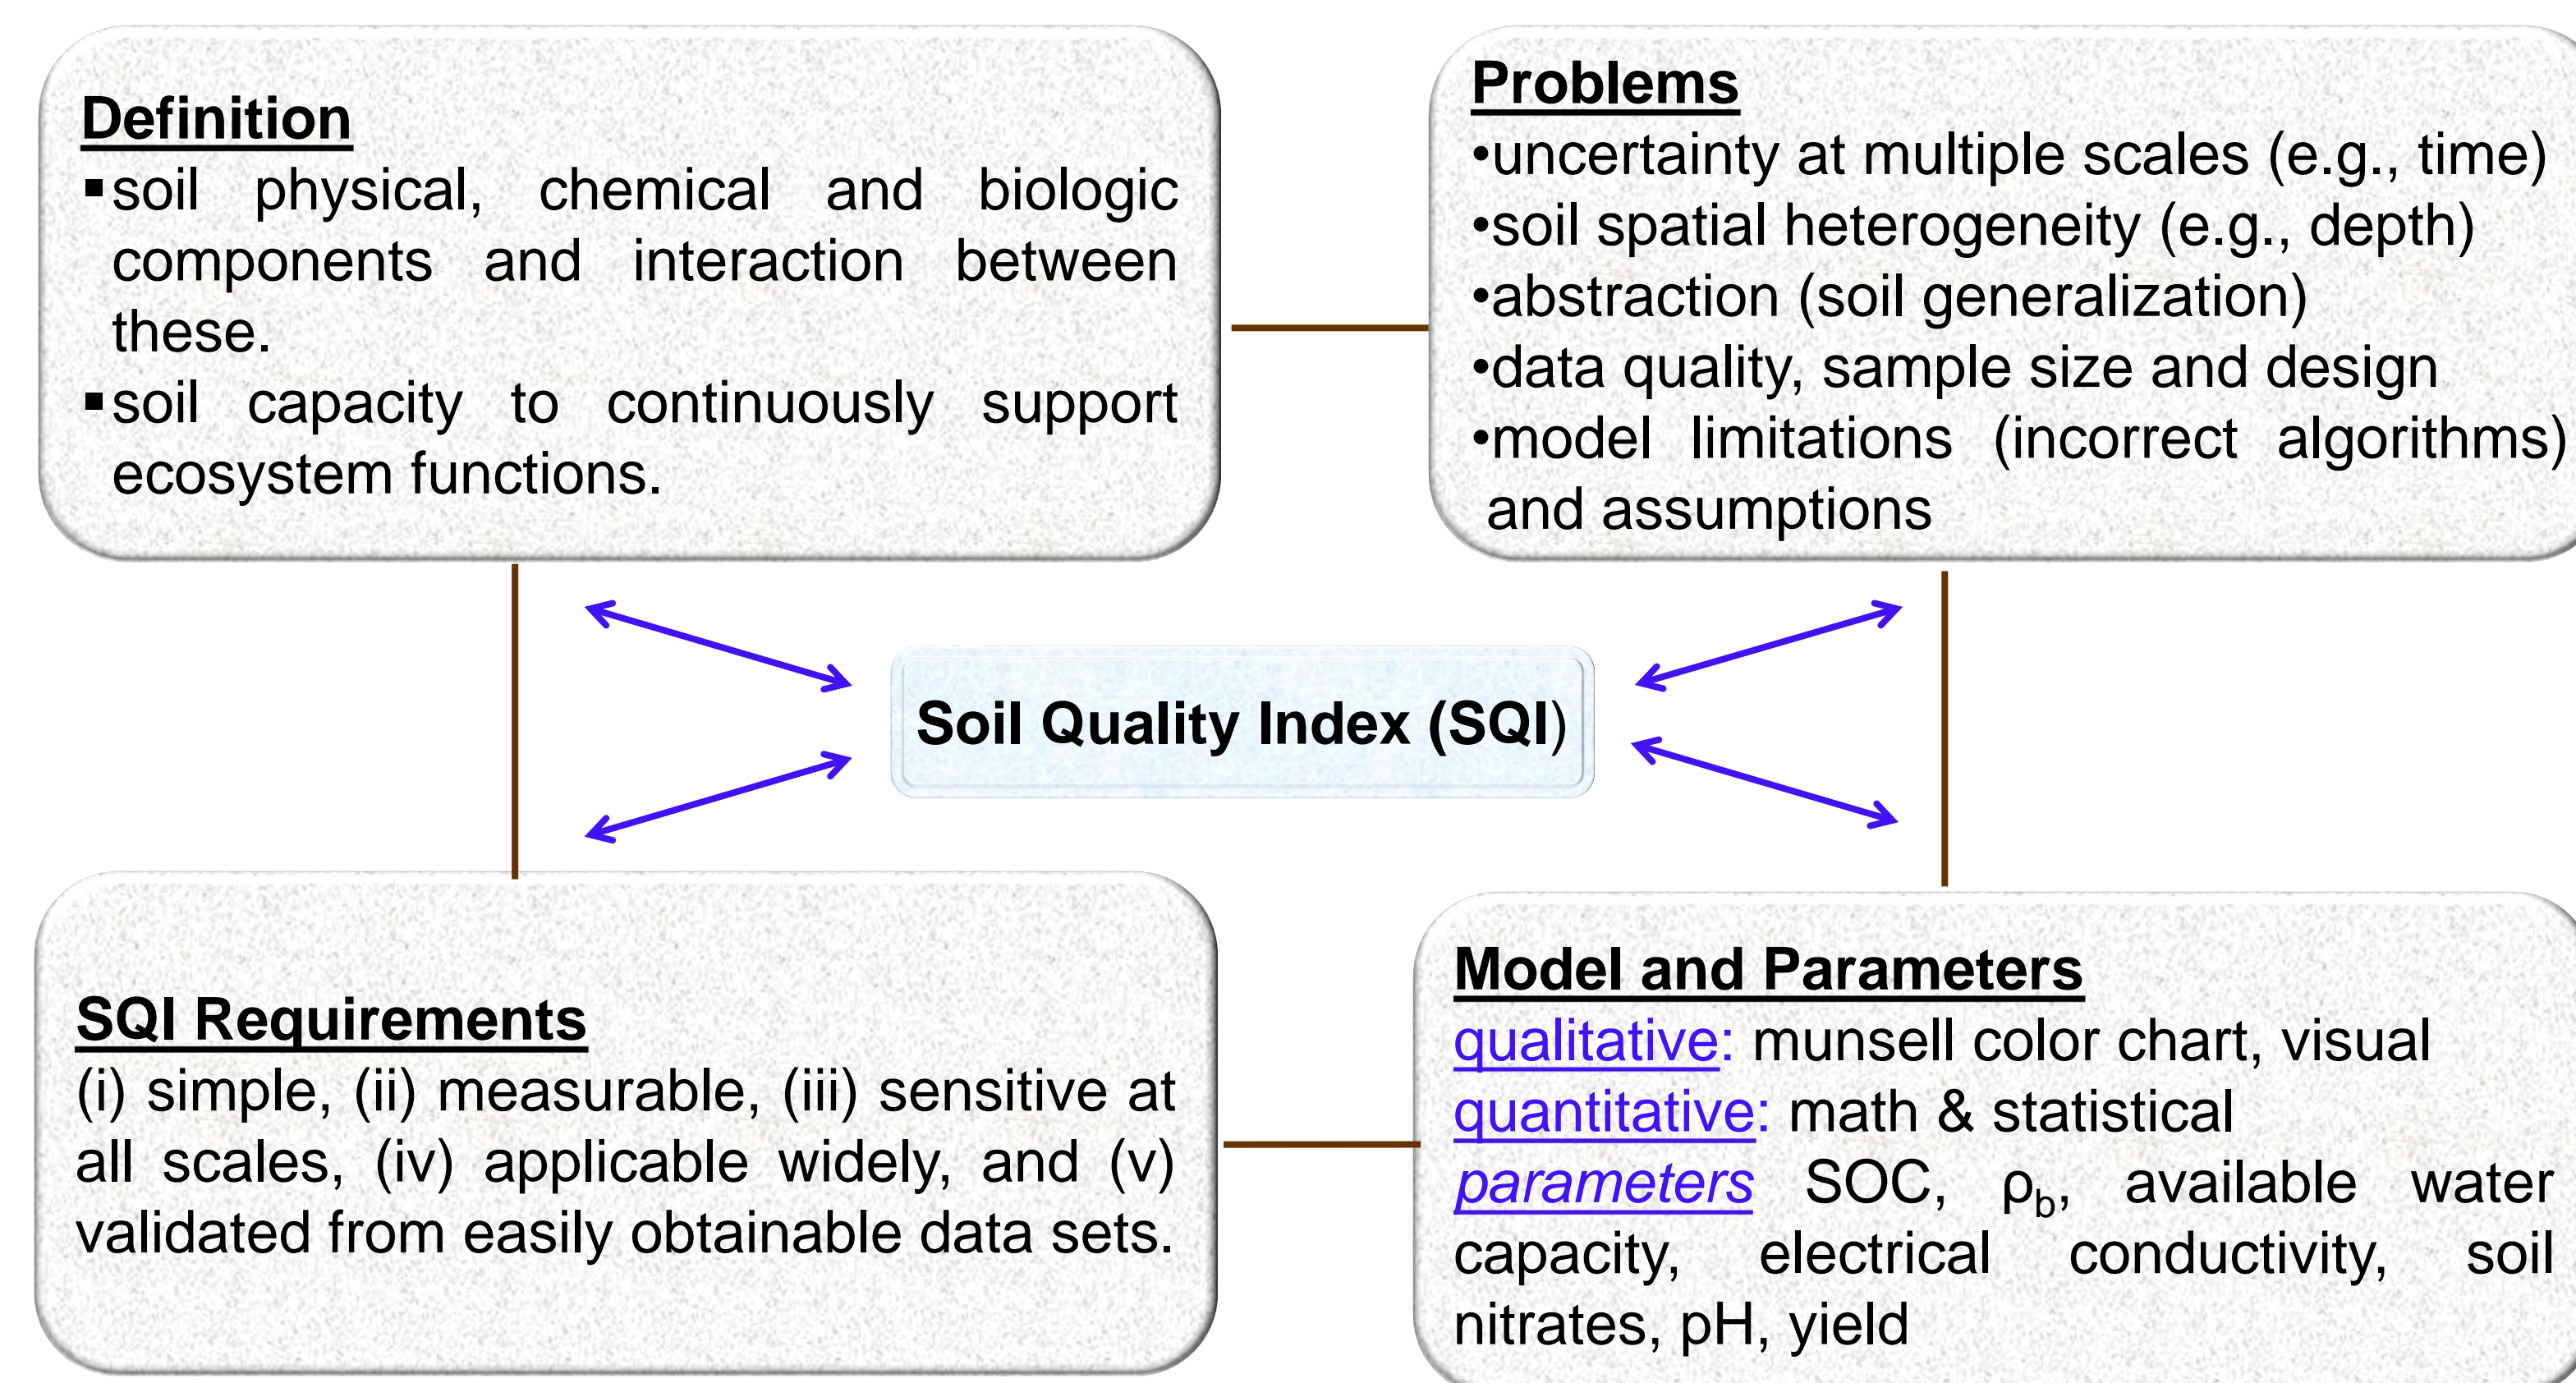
Definition

▪soil physical, chemical and biologic components and interaction between these.

▪soil capacity to continuously support ecosystem functions.

Problems

•uncertainty at multiple scales (e.g., time)

•soil spatial heterogeneity (e.g., depth)

•abstraction (soil generalization)

•data quality, sample size and design

•model limitations (incorrect algorithms) and assumptions

Soil Quality Index (SQI)

SQI Requirements

(i) simple, (ii) measurable, (iii) sensitive at all scales, (iv) applicable widely, and (v) validated from easily obtainable data sets.

Model and Parameters

qualitative: munsell color chart, visual

quantitative: math & statistical

parameters SOC, $\rho_b$, available water capacity, electrical conductivity, soil nitrates, pH, yield